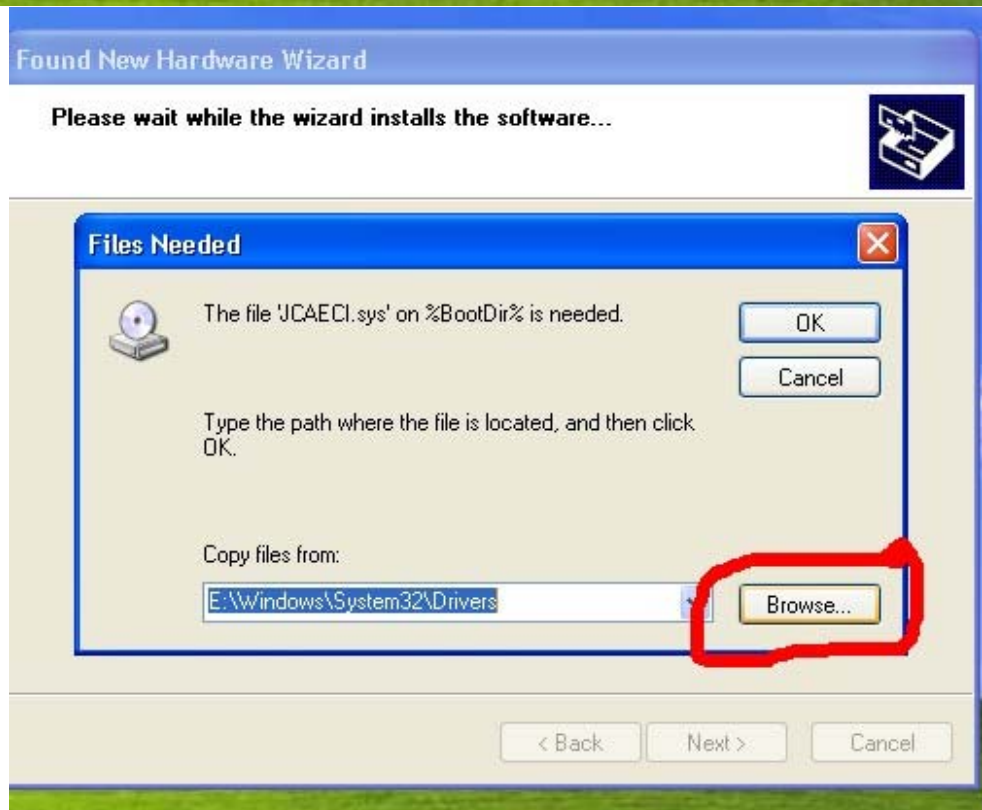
Found New Hardware Wizard

Please wait while the wizard installs the software...

Files Needed

The file 'JCAECI.sys' on %BootDir% is needed.

OK

Cancel

Type the path where the file is located, and then click OK.

Copy files from:

E:\Windows\System32\Drivers

Browse...

< Back

Next >

Cancel